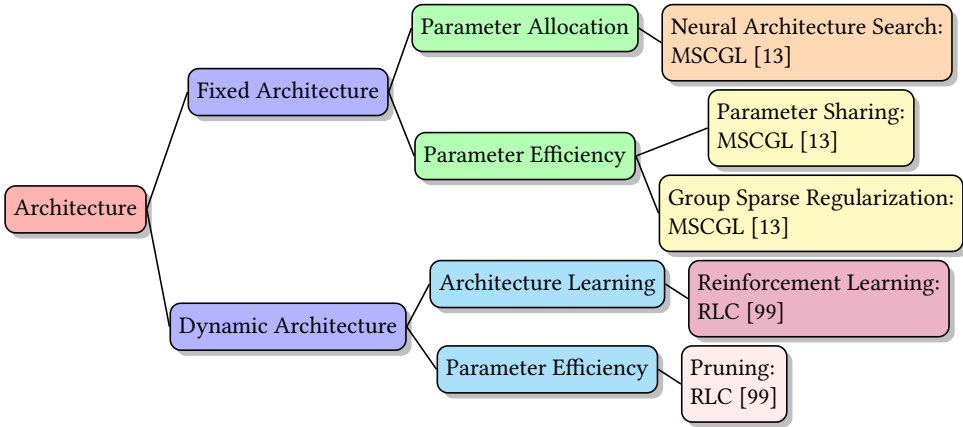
Architecture

Fixed Architecture

Parameter Allocation

Neural Architecture Search: MSCGL [13]

Parameter Efficiency

Parameter Sharing: MSCGL [13]

Group Sparse Regularization: MSCGL [13]

Dynamic Architecture

Architecture Learning

Reinforcement Learning: RLC [99]

Parameter Efficiency

Pruning: RLC [99]